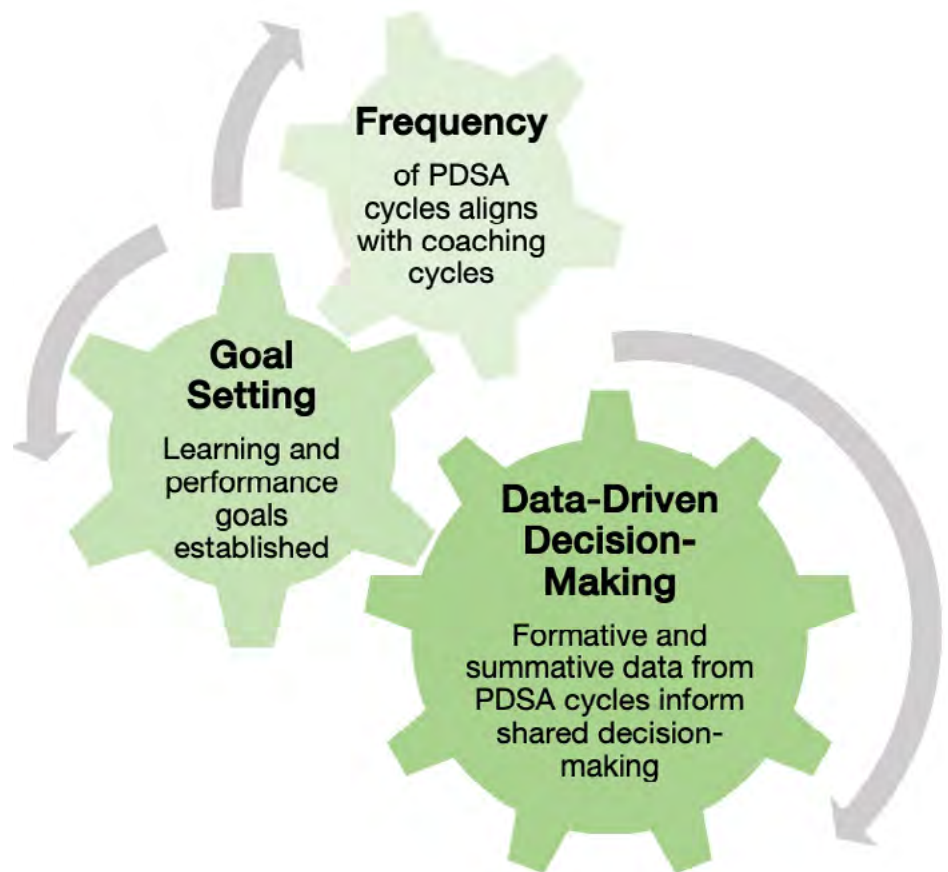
Frequency

of PDSA cycles aligns with coaching cycles

Goal Setting

Learning and performance goals established

Data-Driven Decision-Making

Formative and summative data from PDSA cycles inform shared decision-making